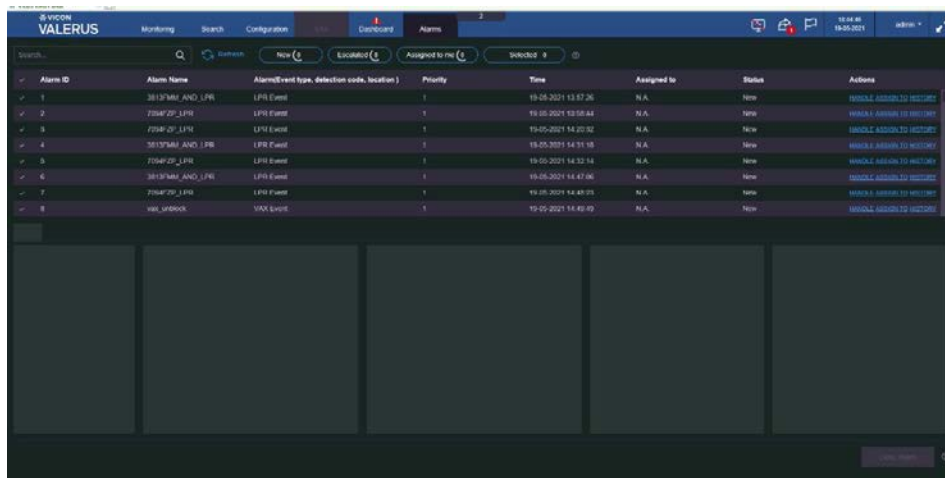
VICON VALERUS

Monitoring Search Configuration Dashboard Alarms 2

12:44:46 19-05-2021 admin

Search... Refresh New 8 Escalated 0 Assigned to me 0 Selected 0

| Alarm ID | Alarm Name | Alarm(Event type, detection code, location ) | Priority | Time | Assigned to | Status | Actions |
|---|---|---|---|---|---|---|---|
| 1 | 3813FMM_AND_LPR | LPR Event | 1 | 19-05-2021 13:57:26 | N.A. | New | HANDLE ASSIGN TO HISTORY |
| 2 | 7284FZP_LPR | LPR Event | 1 | 19-05-2021 13:58:44 | N.A. | New | HANDLE ASSIGN TO HISTORY |
| 3 | 7284FZP_LPR | LPR Event | 1 | 19-05-2021 14:20:32 | N.A. | New | HANDLE ASSIGN TO HISTORY |
| 4 | 3813FMM_AND_LPR | LPR Event | 1 | 19-05-2021 14:31:18 | N.A. | New | HANDLE ASSIGN TO HISTORY |
| 5 | 7284FZP_LPR | LPR Event | 1 | 19-05-2021 14:32:14 | N.A. | New | HANDLE ASSIGN TO HISTORY |
| 6 | 3813FMM_AND_LPR | LPR Event | 1 | 19-05-2021 14:47:06 | N.A. | New | HANDLE ASSIGN TO HISTORY |
| 7 | 7284FZP_LPR | LPR Event | 1 | 19-05-2021 14:48:03 | N.A. | New | HANDLE ASSIGN TO HISTORY |
| 8 | vax_unblock | VAX Event | 1 | 19-05-2021 14:49:49 | N.A. | New | HANDLE ASSIGN TO HISTORY |

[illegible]